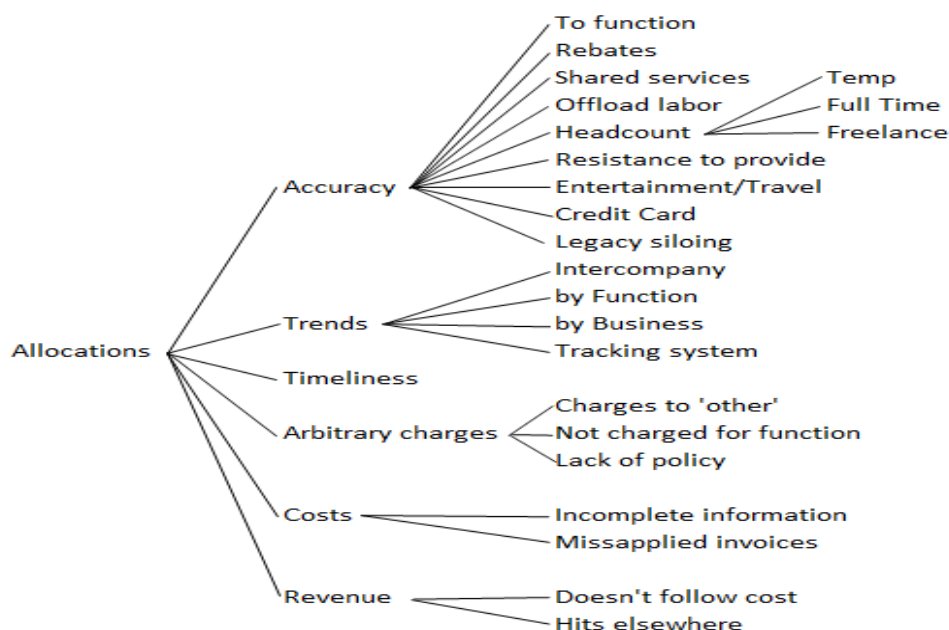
Allocations

Accuracy
To function
Rebates
Shared services
Offload labor
Headcount
Temp
Full Time
Freelance
Resistance to provide
Entertainment/Travel
Credit Card
Legacy siloing

Trends
Intercompany
by Function
by Business
Tracking system

Timeliness

Arbitrary charges
Charges to 'other'
Not charged for function
Lack of policy

Costs
Incomplete information
Missapplied invoices

Revenue
Doesn't follow cost
Hits elsewhere